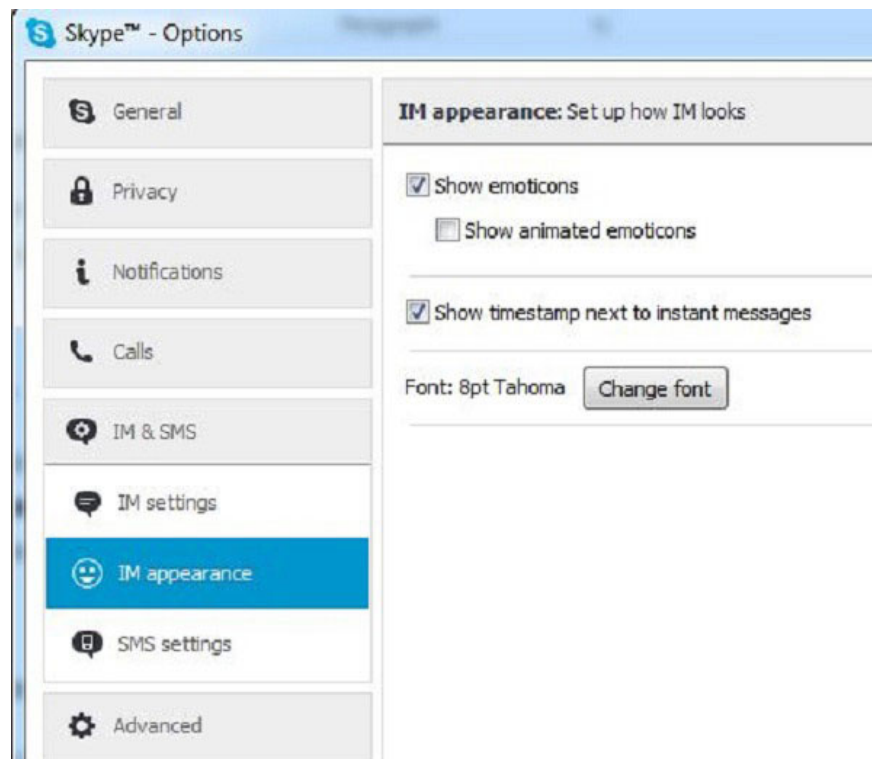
Skype™ - Options

General

Privacy

Notifications

Calls

IM & SMS

IM settings

IM appearance

SMS settings

Advanced

IM appearance: Set up how IM looks

Show emoticons

Show animated emoticons

Show timestamp next to instant messages

Font: 8pt Tahoma

Change font